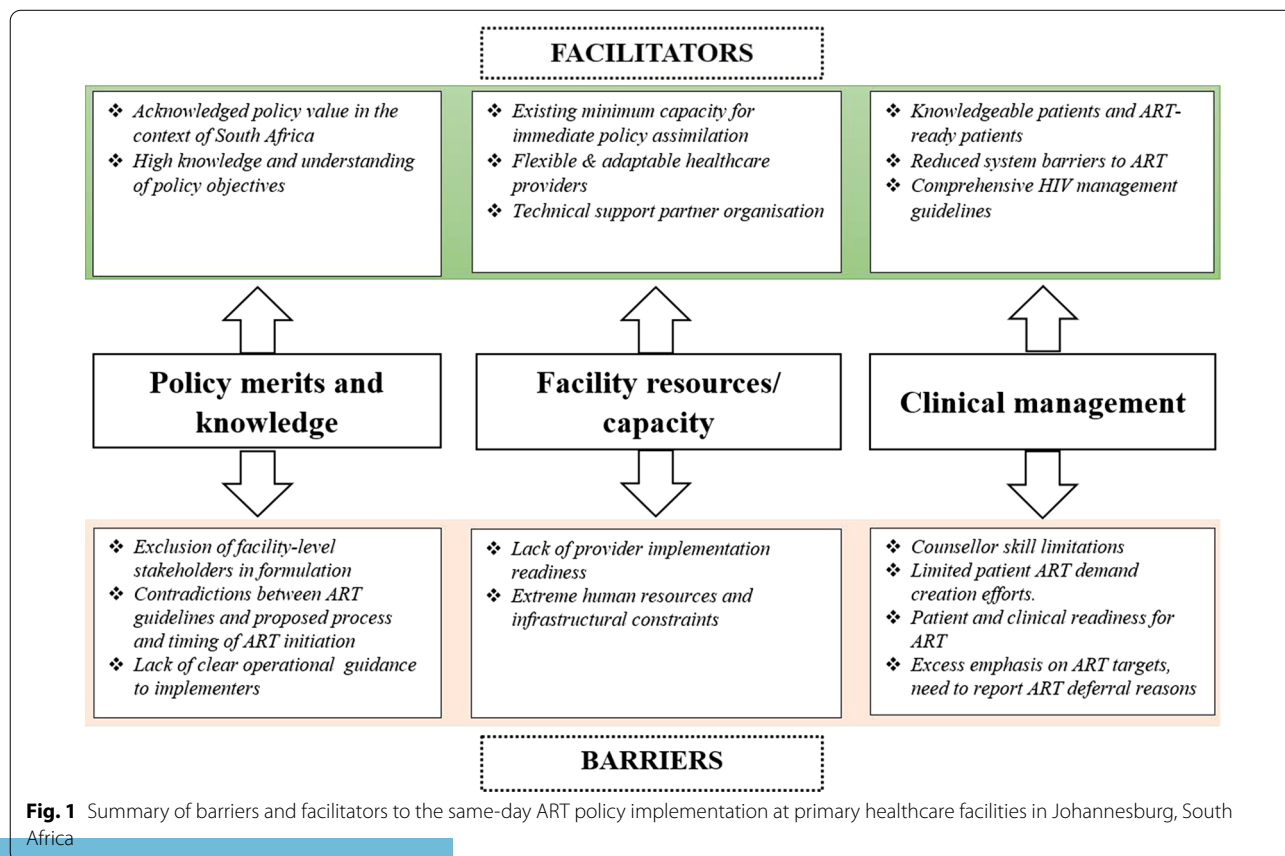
FACILITATORS

❖ Acknowledged policy value in the context of South Africa
❖ High knowledge and understanding of policy objectives

❖ Existing minimum capacity for immediate policy assimilation
❖ Flexible & adaptable healthcare providers
❖ Technical support partner organisation

❖ Knowledgeable patients and ART-ready patients
❖ Reduced system barriers to ART
❖ Comprehensive HIV management guidelines

Policy merits and knowledge

Facility resources/ capacity

Clinical management

❖ Exclusion of facility-level stakeholders in formulation
❖ Contradictions between ART guidelines and proposed process and timing of ART initiation
❖ Lack of clear operational guidance to implementers

❖ Lack of provider implementation readiness
❖ Extreme human resources and infrastructural constraints

❖ Counsellor skill limitations
❖ Limited patient ART demand creation efforts.
❖ Patient and clinical readiness for ART
❖ Excess emphasis on ART targets, need to report ART deferral reasons

BARRIERS

Fig. 1 Summary of barriers and facilitators to the same-day ART policy implementation at primary healthcare facilities in Johannesburg, South Africa